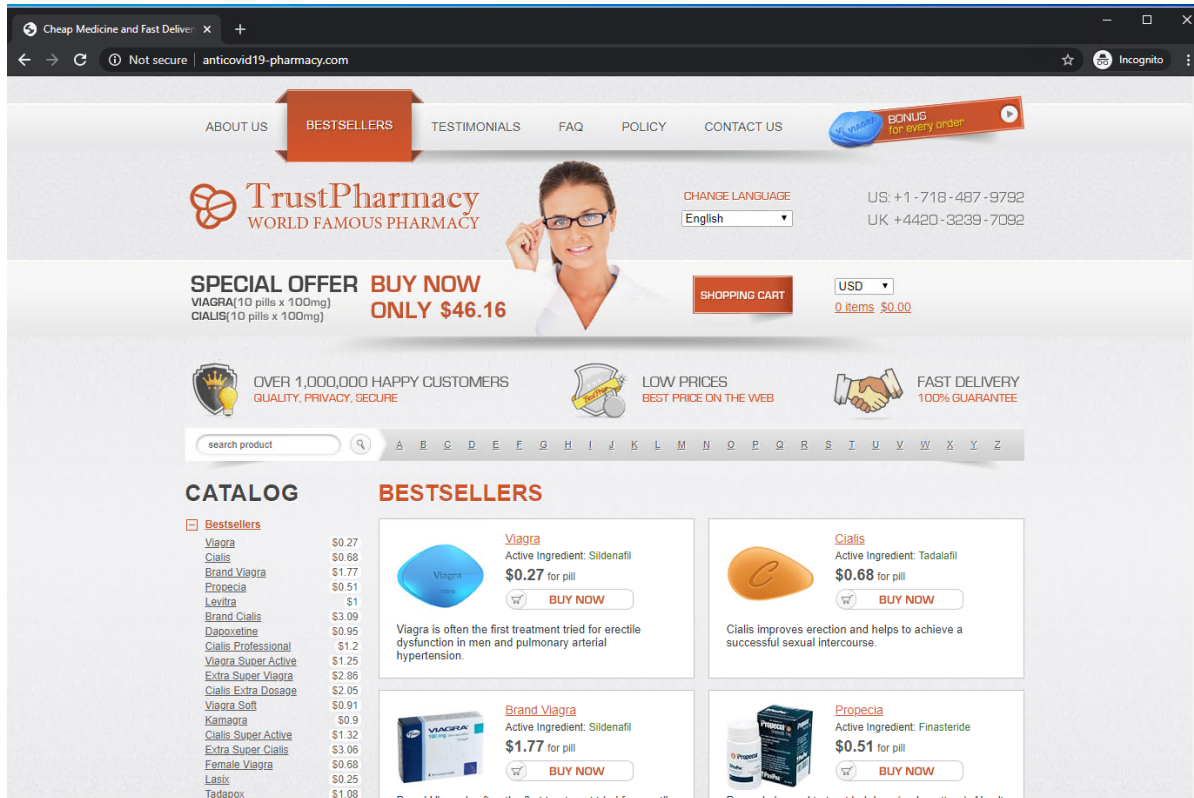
Cheap Medicine and Fast Deliver ×
+
Not secure | anticovid19-pharmacy.com
Incognito

ABOUT US BESTSELLERS TESTIMONIALS FAQ POLICY CONTACT US

BONUS for every order

TrustPharmacy
WORLD FAMOUS PHARMACY

CHANGE LANGUAGE
English

US: +1-718-487-9792
UK +4420-3239-7092

SPECIAL OFFER
VIAGRA(10 pills x 100mg)
CIALIS(10 pills x 100mg)
BUY NOW
ONLY $46.16

SHOPPING CART
USD
0 items $0.00

OVER 1,000,000 HAPPY CUSTOMERS
QUALITY, PRIVACY, SECURE

LOW PRICES
BEST PRICE ON THE WEB

FAST DELIVERY
100% GUARANTEE

search product
A B C D E F G H I J K L M N O P Q R S T U V W X Y Z

CATALOG

Bestsellers
| | |
|---|---|
| Viagra | $0.27 |
| Cialis | $0.68 |
| Brand Viagra | $1.77 |
| Propecia | $0.51 |
| Levitra | $1 |
| Brand Cialis | $3.09 |
| Dapoxetine | $0.95 |
| Cialis Professional | $1.2 |
| Viagra Super Active | $1.25 |
| Extra Super Viagra | $2.86 |
| Cialis Extra Dosage | $2.05 |
| Viagra Soft | $0.91 |
| Kamagra | $0.9 |
| Cialis Super Active | $1.32 |
| Extra Super Cialis | $3.06 |
| Female Viagra | $0.68 |
| Lasix | $0.25 |
| Tadapox | $1.08 |

BESTSELLERS

Viagra
Active Ingredient: Sildenafil
$0.27 for pill
BUY NOW
Viagra is often the first treatment tried for erectile dysfunction in men and pulmonary arterial hypertension.

Cialis
Active Ingredient: Tadalafil
$0.68 for pill
BUY NOW
Cialis improves erection and helps to achieve a successful sexual intercourse.

Brand Viagra
Active Ingredient: Sildenafil
$1.77 for pill
BUY NOW

Propecia
Active Ingredient: Finasteride
$0.51 for pill
BUY NOW